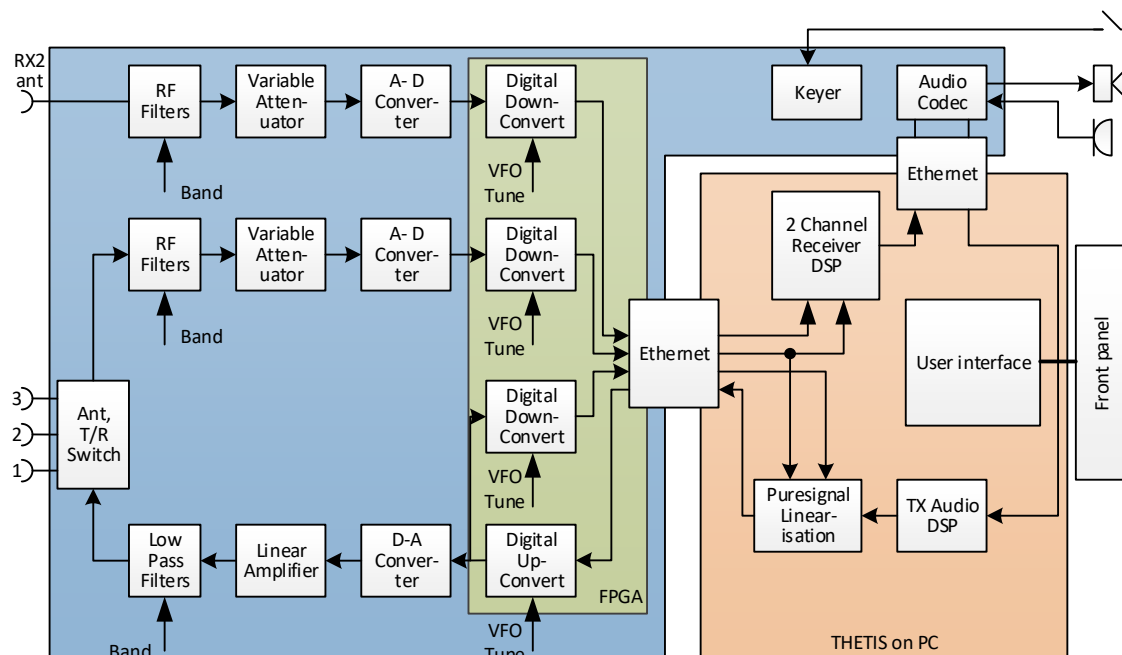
RX2 ant

RF Filters

Variable Attenuator

A-D Converter

Digital Down-Convert

Keyer

Audio Codec

Band

VFO Tune

Ethernet

RF Filters

Variable Attenuator

A-D Converter

Digital Down-Convert

2 Channel Receiver DSP

Band

VFO Tune

Ethernet

User interface

Front panel

3

2

1

Ant, T/R Switch

Digital Down-Convert

VFO Tune

Puresignal Linearisation

TX Audio DSP

Low Pass Filters

Linear Amplifier

D-A Converter

Digital Up-Convert

FPGA

Band

VFO Tune

THETIS on PC